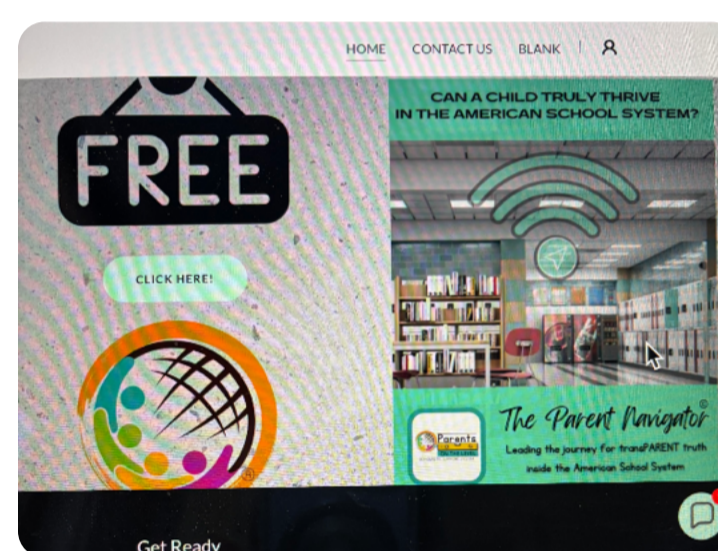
HOME CONTACT US BLANK

FREE

CLICK HERE!

CAN A CHILD TRULY THRIVE IN THE AMERICAN SCHOOL SYSTEM?

The Parent Navigator©

Parents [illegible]

Leading the journey for transPARENT truth inside the American School System

Get Ready